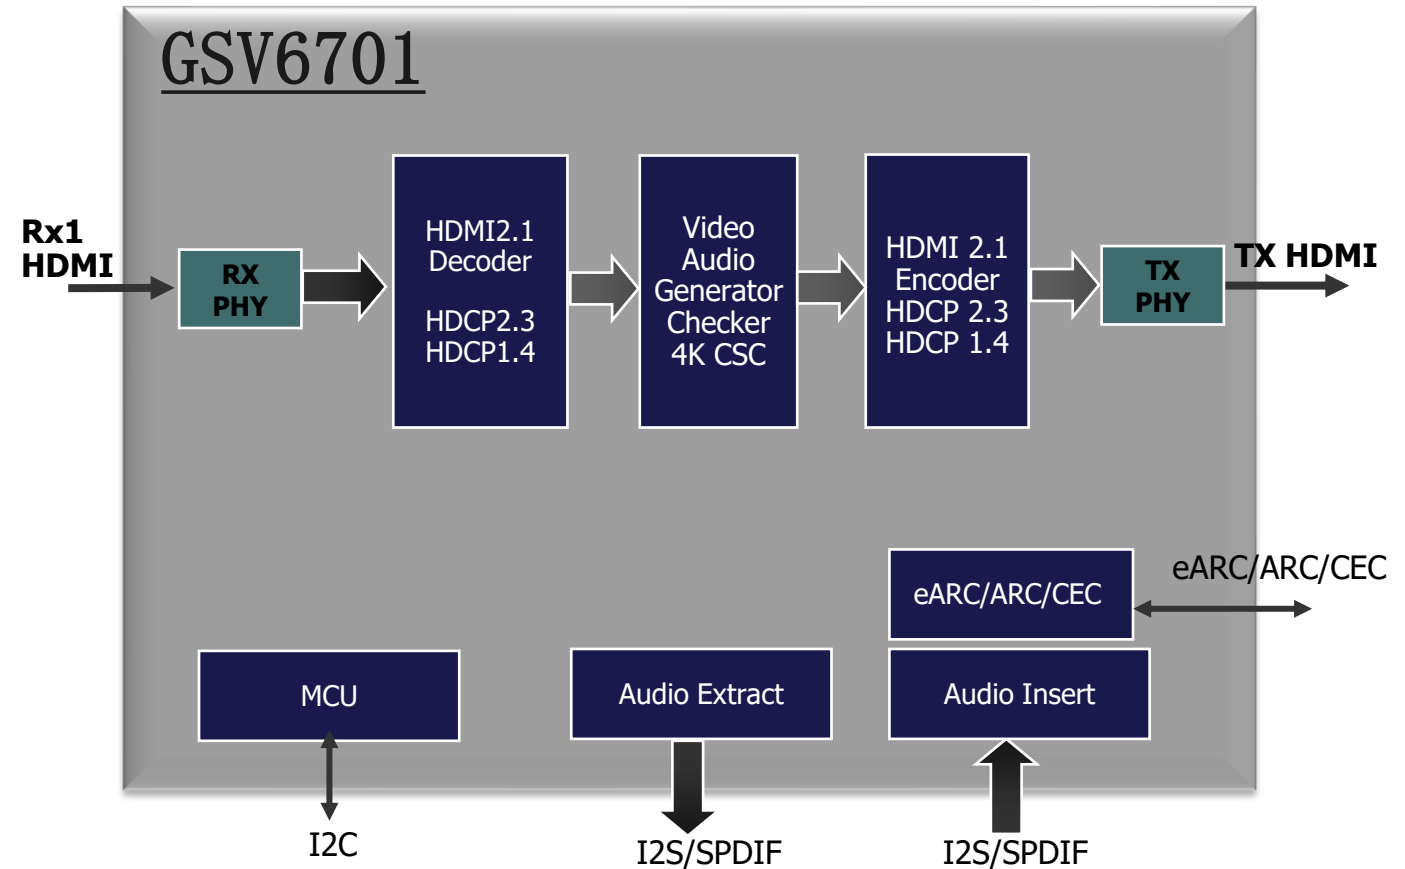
GSV6701

Rx1 HDMI

RX PHY

HDMI2.1 Decoder

HDCP2.3 HDCP1.4

Video Audio Generator Checker 4K CSC

HDMI 2.1 Encoder HDCP 2.3 HDCP 1.4

TX PHY

TX HDMI

eARC/ARC/CEC

eARC/ARC/CEC

MCU

Audio Extract

Audio Insert

I2C

I2S/SPDIF

I2S/SPDIF